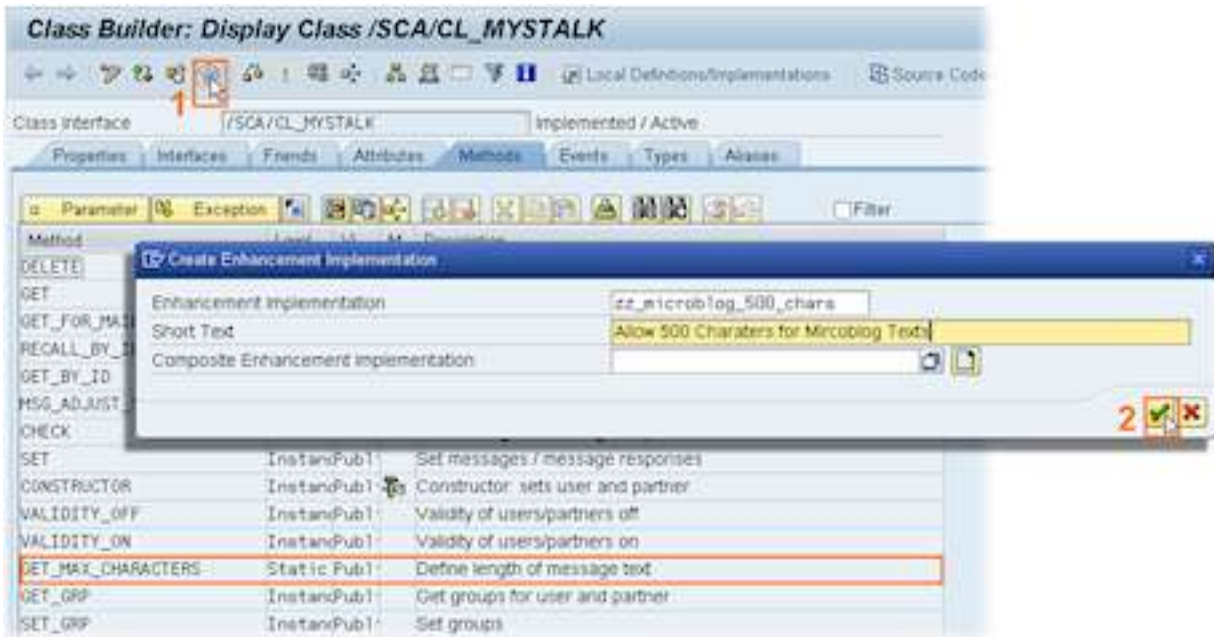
Class Builder: Display Class /SCA/CL_MYSTALK

Local Definitions/Implementations    Source Code

1

Class Interface    /SCA/CL_MYSTALK    Implemented / Active

Properties | Interfaces | Friends | Attributes | Methods | Events | Types | Aliases

Parameter    Exception    Filter

Method    Level    M.. Description

Create Enhancement Implementation

Enhancement Implementation    zz_microblog_500_chars
Short Text    Allow 500 Charaters for Mircoblog Texts
Composite Enhancement Implementation

2

| Method | Level | Description |
|---|---|---|
| DELETE | | |
| GET | | |
| GET_FOR_MA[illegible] | | |
| RECALL_BY_I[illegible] | | |
| GET_BY_ID | | |
| MSG_ADJUST_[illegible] | | |
| CHECK | | |
| SET | InstanPubl | Set messages / message responses |
| CONSTRUCTOR | InstanPubl | Constructor: sets user and partner |
| VALIDITY_OFF | InstanPubl | Validity of users/partners off |
| VALIDITY_ON | InstanPubl | Validity of users/partners on |
| GET_MAX_CHARACTERS | Static Publ | Define length of message text |
| GET_GRP | InstanPubl | Get groups for user and partner |
| SET_GRP | InstanPubl | Set groups |